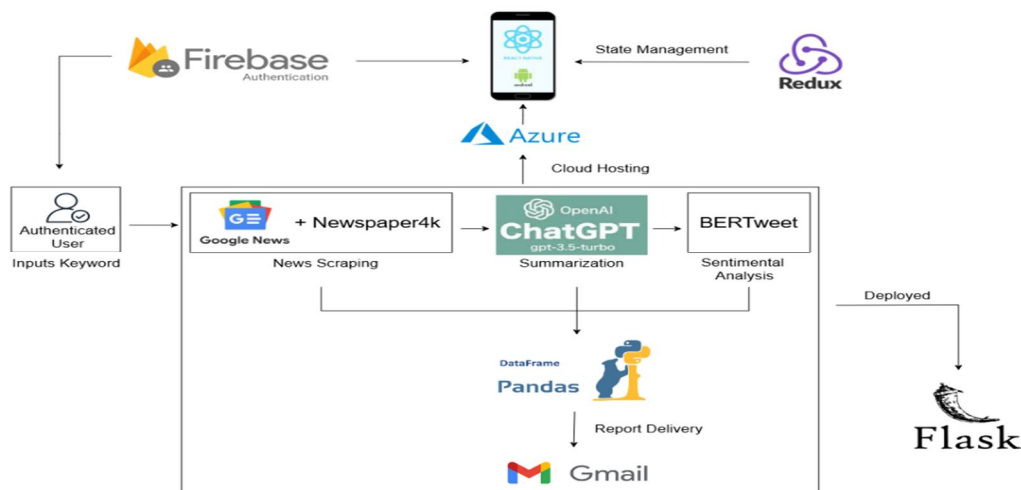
Firebase
Authentication

REACT NATIVE
android

State Management

Redux

Azure

Cloud Hosting

Authenticated User

Inputs Keyword

Google News

+ Newspaper4k

News Scraping

OpenAI
ChatGPT
gpt-3.5-turbo

Summarization

BERTweet

Sentimental Analysis

Deployed

DataFrame
Pandas

Report Delivery

Gmail

Flask